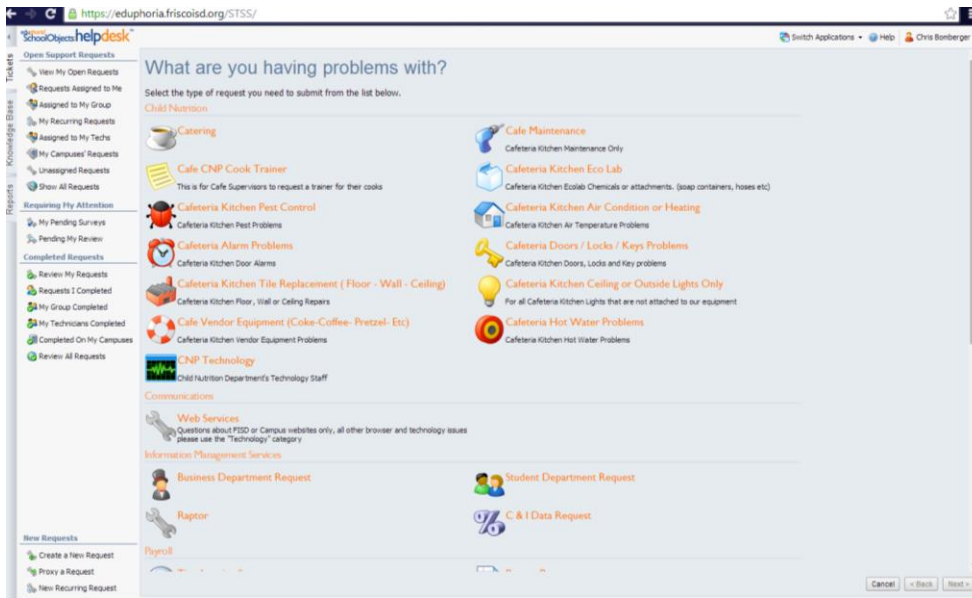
https://eduphoria.friscoisd.org/STSS/

SchoolObjects helpdesk

Switch Applications • Help Chris Bomberger

Tickets
Knowledge Base
Reports

Open Support Requests
View My Open Requests
Requests Assigned to Me
Assigned to My Group
My Recurring Requests
Assigned to My Techs
My Campuses' Requests
Unassigned Requests
Show All Requests
Requiring My Attention
My Pending Surveys
Pending My Review
Completed Requests
Review My Requests
Requests I Completed
My Group Completed
My Technicians Completed
Completed On My Campuses
Review All Requests

New Requests
Create a New Request
Proxy a Request
New Recurring Request

What are you having problems with?

Select the type of request you need to submit from the list below.

Child Nutrition

Catering

Cafe Maintenance
Cafeteria Kitchen Maintenance Only

Cafe CNP Cook Trainer
This is for Cafe Supervisors to request a trainer for their cooks

Cafeteria Kitchen Eco Lab
Cafeteria Kitchen Ecolab Chemicals or attachments. (soap containers, hoses etc)

Cafeteria Kitchen Pest Control
Cafeteria Kitchen Pest Problems

Cafeteria Kitchen Air Condition or Heating
Cafeteria Kitchen Air Temperature Problems

Cafeteria Alarm Problems
Cafeteria Kitchen Door Alarms

Cafeteria Doors / Locks / Keys Problems
Cafeteria Kitchen Doors, Locks and Key problems

Cafeteria Kitchen Tile Replacement ( Floor - Wall - Ceiling)
Cafeteria Kitchen Floor, Wall or Ceiling Repairs

Cafeteria Kitchen Ceiling or Outside Lights Only
For all Cafeteria Kitchen Lights that are not attached to our equipment

Cafe Vendor Equipment (Coke-Coffee- Pretzel- Etc)
Cafeteria Kitchen Vendor Equipment Problems

Cafeteria Hot Water Problems
Cafeteria Kitchen Hot Water Problems

CNP Technology
Child Nutrition Department's Technology Staff

Communications

Web Services
Questions about FISD or Campus websites only, all other browser and technology issues please use the "Technology" category

Information Management Services

Business Department Request

Student Department Request

Raptor

C & I Data Request

Payroll

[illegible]

Cancel < Back Next >